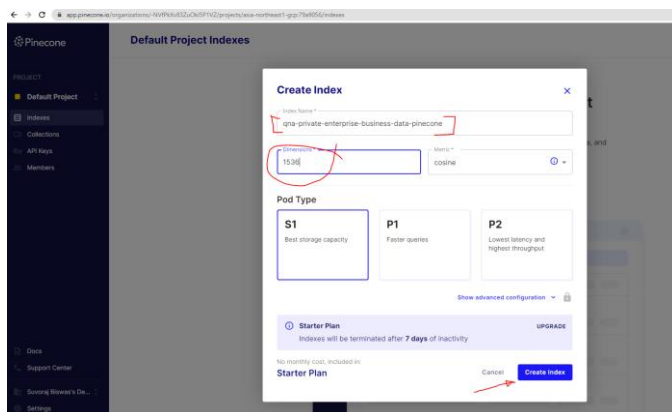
app.pinecone.io/organizations/-NVfNUtv83ZuOkI5P1V2/projects/asia-northeast1-gcp:79a9056/indexes

Pinecone

Default Project Indexes

PROJECT

Default Project

Indexes

Collections

API Keys

Members

Docs

Support Center

Suvoraj Biswas's De...

Settings

Create Index

Index Name *

qna-private-enterprise-business-data-pinecone

Dimensions *

1536

Metric *

cosine

Pod Type

S1

Best storage capacity

P1

Faster queries

P2

Lowest latency and highest throughput

Show advanced configuration

Starter Plan

UPGRADE

Indexes will be terminated after 7 days of inactivity

No monthly cost, included in:

Starter Plan

Cancel

Create Index